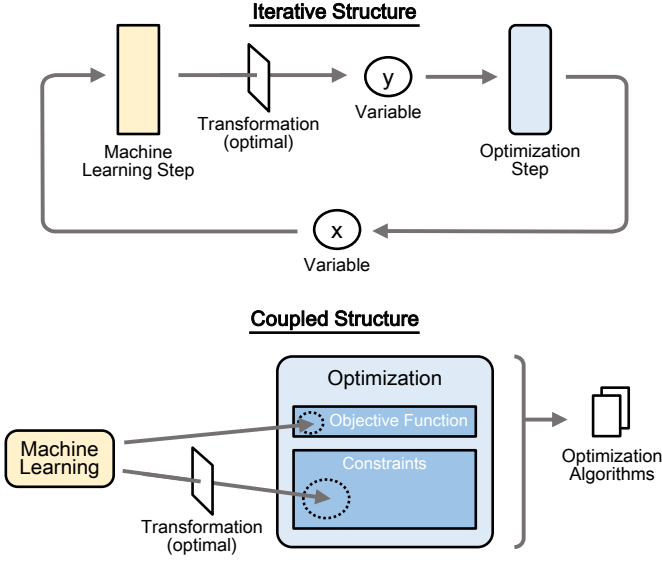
Iterative Structure

Machine Learning Step

Transformation (optimal)

y

Variable

Optimization Step

x

Variable

Coupled Structure

Machine Learning

Transformation (optimal)

Optimization

Objective Function

Constraints

Optimization Algorithms